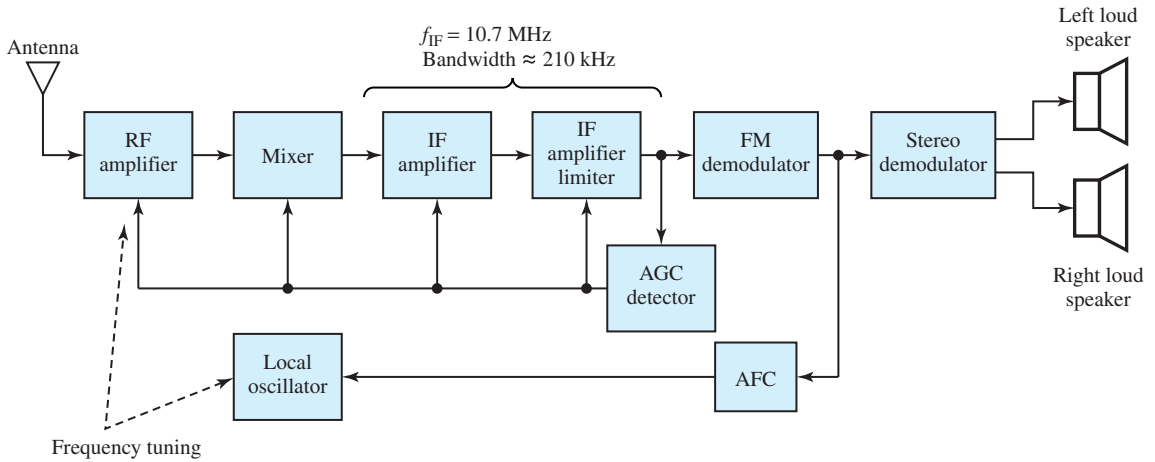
$f_{IF} = 10.7$ MHz
Bandwidth ≈ 210 kHz

Antenna

RF amplifier

Mixer

IF amplifier

IF amplifier limiter

FM demodulator

Stereo demodulator

Left loud speaker

Right loud speaker

AGC detector

Local oscillator

AFC

Frequency tuning